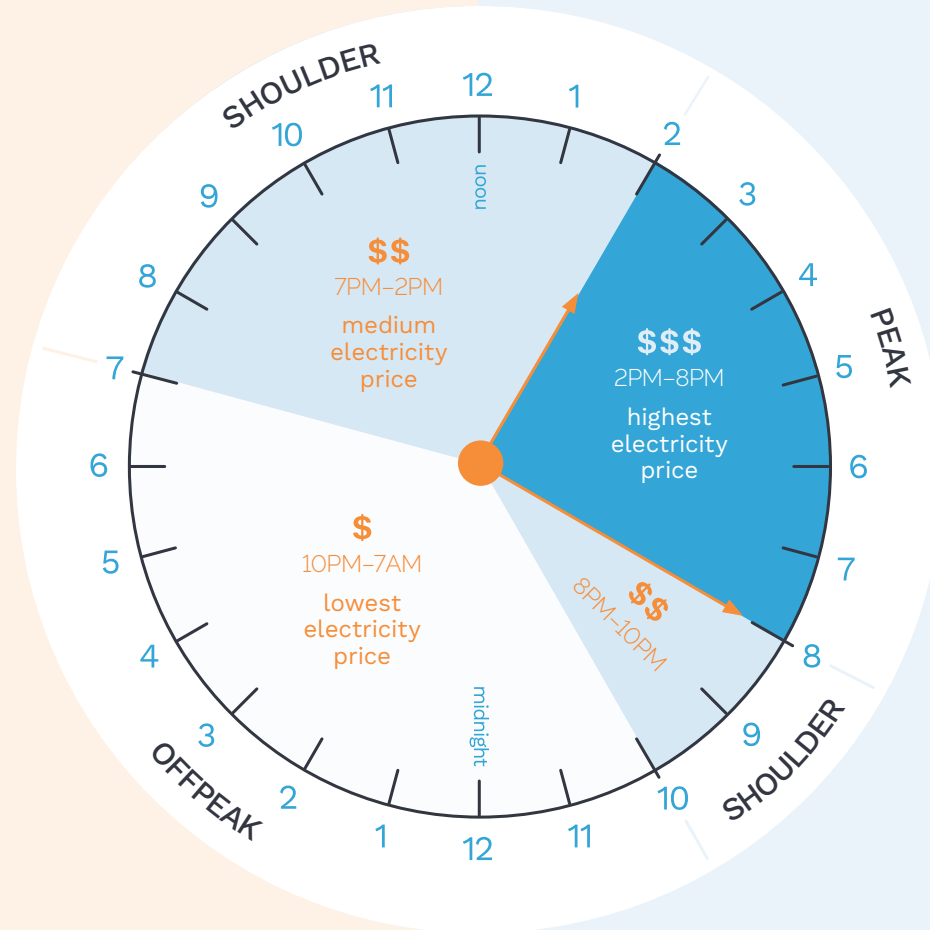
SHOULDER

PEAK

SHOULDER

OFFPEAK

12
1
2
3
4
5
6
7
8
9
10
11
12
1
2
3
4
5
6
7
8
9
10
11

noon

midnight

$$
7PM–2PM
medium electricity price

$$$
2PM–8PM
highest electricity price

$
10PM–7AM
lowest electricity price

$$
8PM–10PM